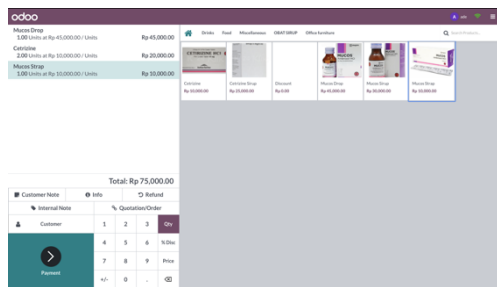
odoo

Mucos Drop
1.00 Units at Rp 45,000.00 / Units Rp 45,000.00
Cetirizine
1.00 Units at Rp 10,000.00 / Units Rp 20,000.00
Mucos Strap
1.00 Units at Rp 10,000.00 / Units Rp 10,000.00

Total: Rp 75,000.00

Customer Note
Info
Refund
Internal Note
Quotation/Order

| Customer | 1 | 2 | 3 | Qty |
|---|---|---|---|---|
| | 4 | 5 | 6 | % Disc |
| Payment | 7 | 8 | 9 | Price |
| | +/- | 0 | . | ⌫ |

Drinks Food Miscellaneous OBAT GRUP Office furniture

Search Products...

Cetirizine
Rp 10,000.00
Cetirizine Strip
Rp 25,000.00
Discount
Rp 0.00
Mucos Drop
Rp 45,000.00
Mucos Strip
Rp 10,000.00
Mucos Strap
Rp 10,000.00